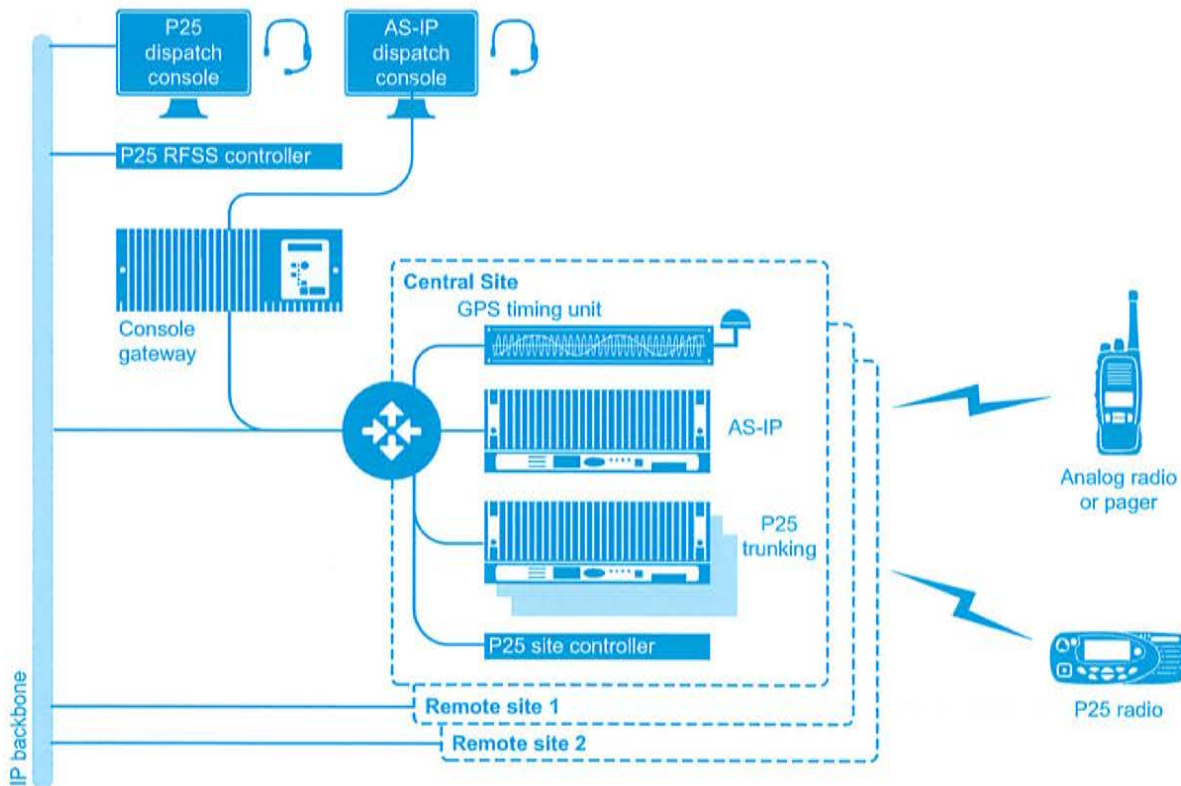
P25 dispatch console

AS-IP dispatch console

P25 RFSS controller

Console gateway

Central Site

GPS timing unit

AS-IP

P25 trunking

P25 site controller

Remote site 1

Remote site 2

Analog radio or pager

P25 radio

IP backbone